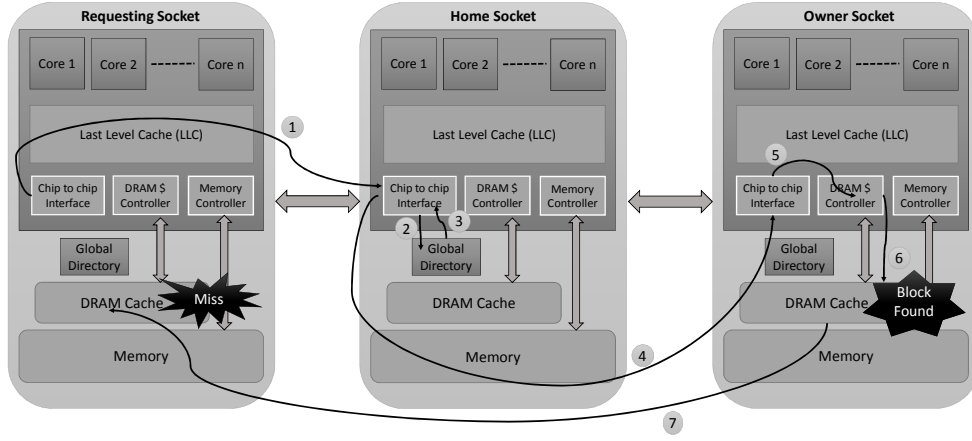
Requesting Socket

Core 1
Core 2
Core n

Last Level Cache (LLC)

Chip to chip Interface
DRAM $ Controller
Memory Controller

Global Directory

DRAM Cache

Miss

Memory

1

Home Socket

Core 1
Core 2
Core n

Last Level Cache (LLC)

Chip to chip Interface
DRAM $ Controller
Memory Controller

2
3

Global Directory

DRAM Cache

Memory

4

Owner Socket

Core 1
Core 2
Core n

Last Level Cache (LLC)

5

Chip to chip Interface
DRAM $ Controller
Memory Controller

Global Directory

6

DRAM Cache

Block Found

Memory

7